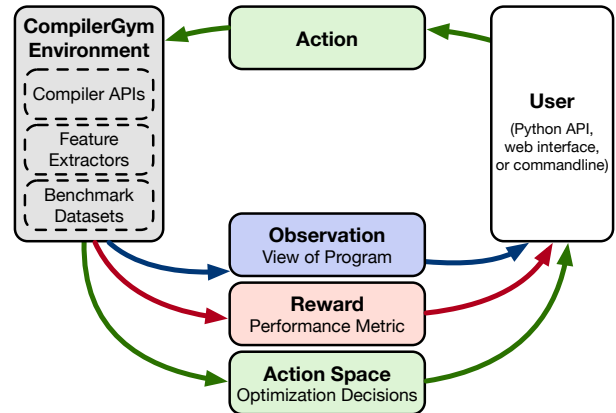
CompilerGym Environment

Compiler APIs

Feature Extractors

Benchmark Datasets

Action

User

(Python API, web interface, or commandline)

Observation
View of Program

Reward
Performance Metric

Action Space
Optimization Decisions